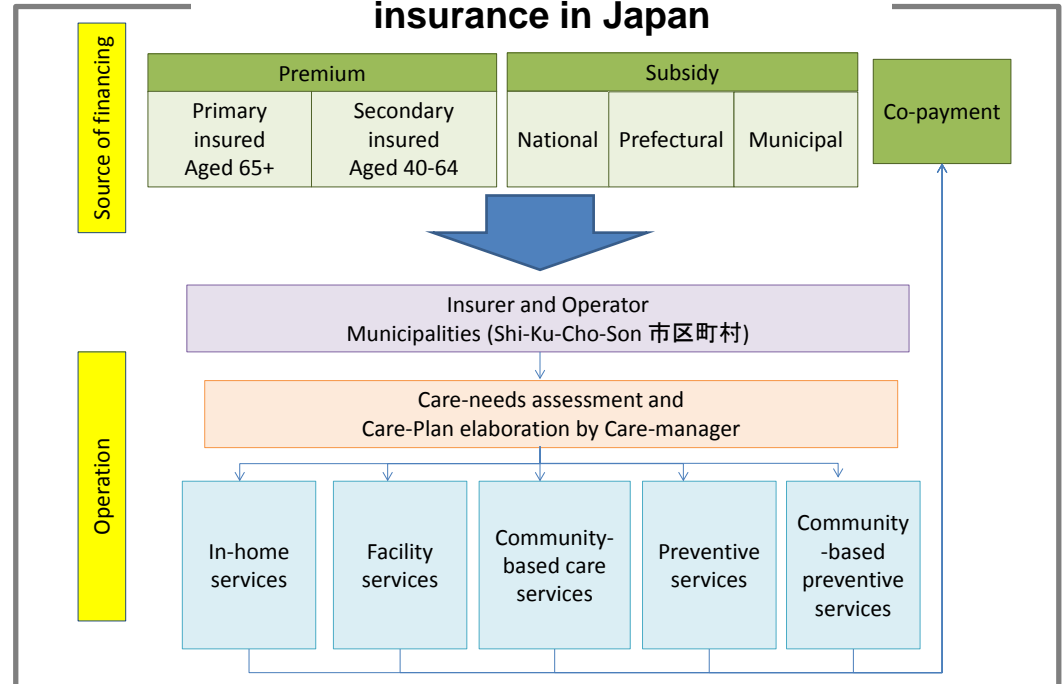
insurance in Japan

Source of financing

Premium

Primary insured Aged 65+

Secondary insured Aged 40-64

Subsidy

National

Prefectural

Municipal

Co-payment

Operation

Insurer and Operator
Municipalities (Shi-Ku-Cho-Son 市区町村)

Care-needs assessment and
Care-Plan elaboration by Care-manager

In-home services

Facility services

Community-based care services

Preventive services

Community-based preventive services